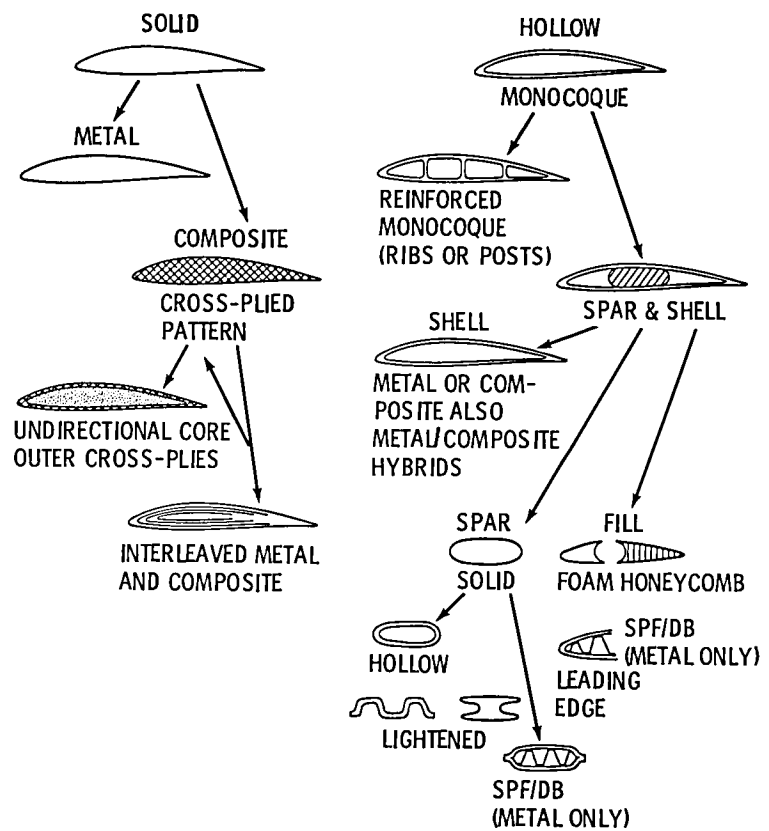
SOLID

METAL

COMPOSITE

CROSS-PLIED PATTERN

UNDIRECTIONAL CORE OUTER CROSS-PLIES

INTERLEAVED METAL AND COMPOSITE

HOLLOW

MONOCOQUE

REINFORCED MONOCOQUE (RIBS OR POSTS)

SPAR & SHELL

SHELL

METAL OR COMPOSITE ALSO METAL/COMPOSITE HYBRIDS

SPAR

SOLID

FILL

FOAM HONEYCOMB

HOLLOW

SPF/DB (METAL ONLY)

LEADING EDGE

LIGHTENED

SPF/DB (METAL ONLY)